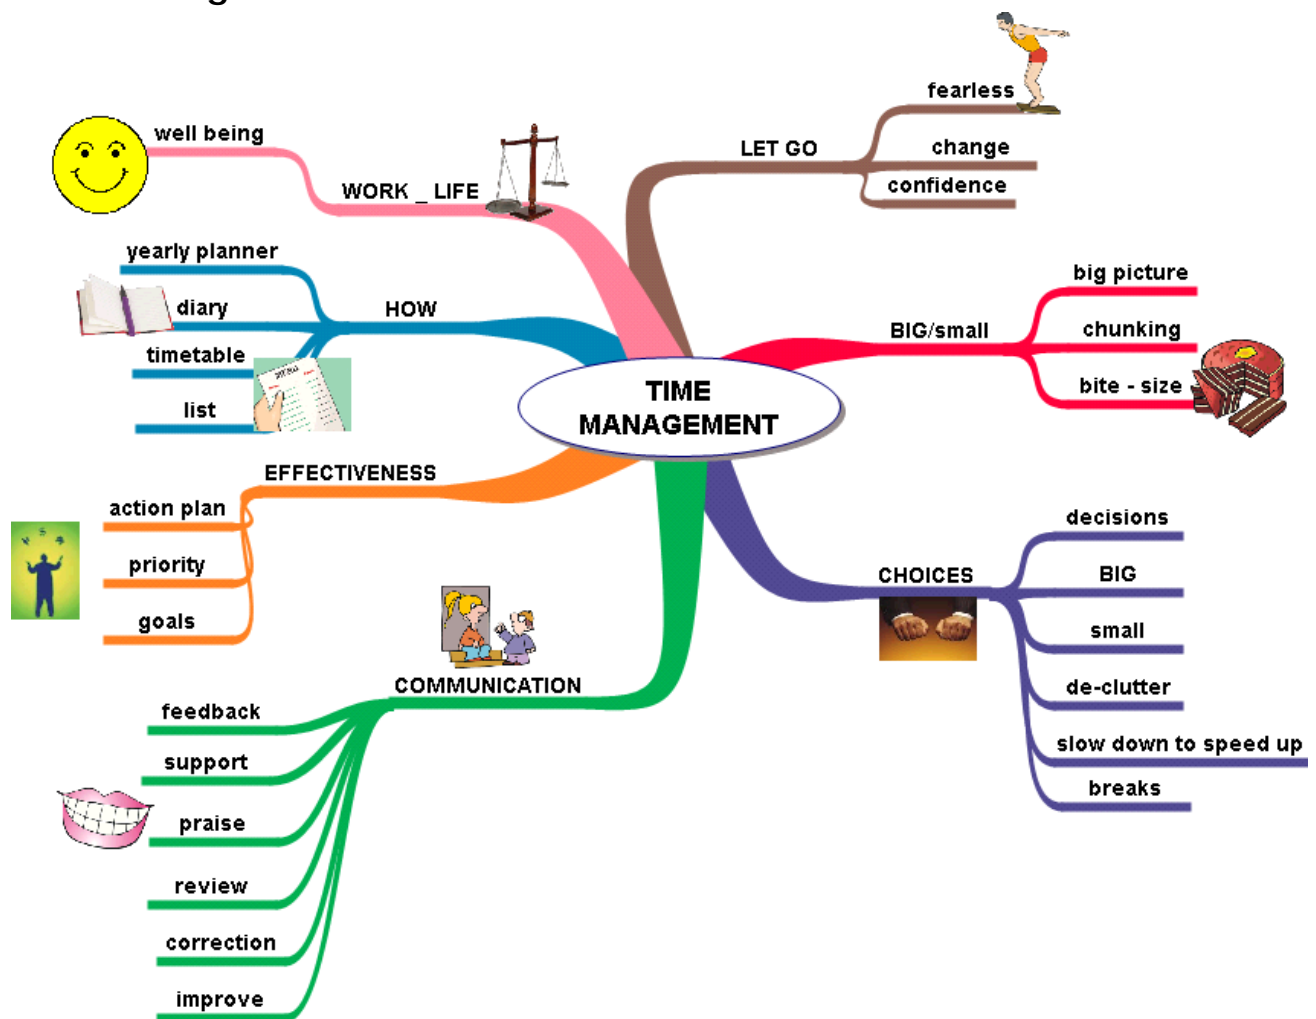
TIME MANAGEMENT

WORK _ LIFE
well being

HOW
yearly planner
diary
timetable
list

EFFECTIVENESS
action plan
priority
goals

COMMUNICATION
feedback
support
praise
review
correction
improve

LET GO
fearless
change
confidence

BIG/small
big picture
chunking
bite - size

CHOICES
decisions
BIG
small
de-clutter
slow down to speed up
breaks